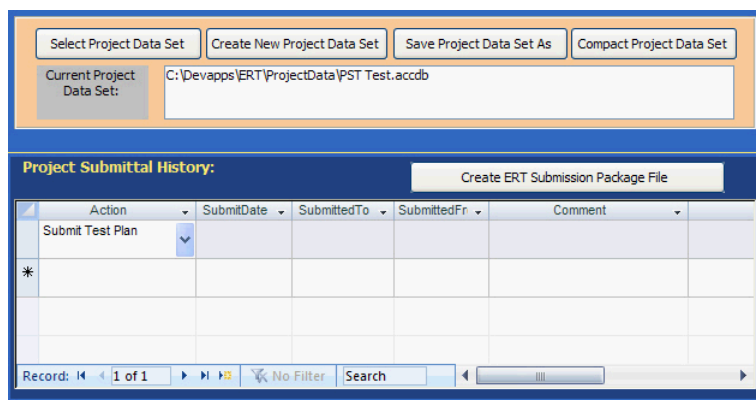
Select Project Data Set | Create New Project Data Set | Save Project Data Set As | Compact Project Data Set

Current Project Data Set: C:\Devapps\ERT\ProjectData\PST Test.accdb

Project Submittal History:

Create ERT Submission Package File

| Action | SubmitDate | SubmittedTo | SubmittedFr | Comment |
|---|---|---|---|---|
| Submit Test Plan | | | | |
| * | | | | |

Record: 1 of 1 No Filter Search